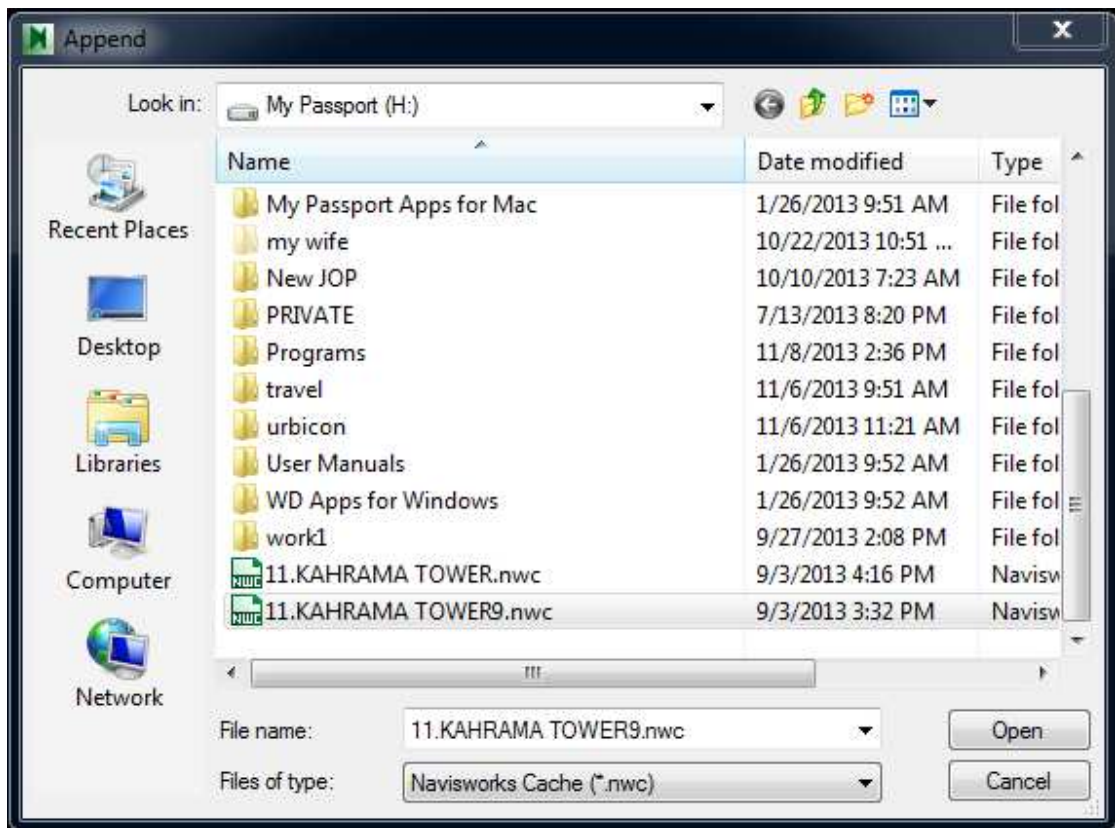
Append

Look in: My Passport (H:)

Recent Places
Desktop
Libraries
Computer
Network

| Name | Date modified | Type |
|---|---|---|
| My Passport Apps for Mac | 1/26/2013 9:51 AM | File fol |
| my wife | 10/22/2013 10:51 ... | File fol |
| New JOP | 10/10/2013 7:23 AM | File fol |
| PRIVATE | 7/13/2013 8:20 PM | File fol |
| Programs | 11/8/2013 2:36 PM | File fol |
| travel | 11/6/2013 9:51 AM | File fol |
| urbicon | 11/6/2013 11:21 AM | File fol |
| User Manuals | 1/26/2013 9:52 AM | File fol |
| WD Apps for Windows | 1/26/2013 9:52 AM | File fol |
| work1 | 9/27/2013 2:08 PM | File fol |
| 11.KAHRAMA TOWER.nwc | 9/3/2013 4:16 PM | Navisw |
| 11.KAHRAMA TOWER9.nwc | 9/3/2013 3:32 PM | Navisw |

File name: 11.KAHRAMA TOWER9.nwc
Files of type: Navisworks Cache (*.nwc)

Open
Cancel